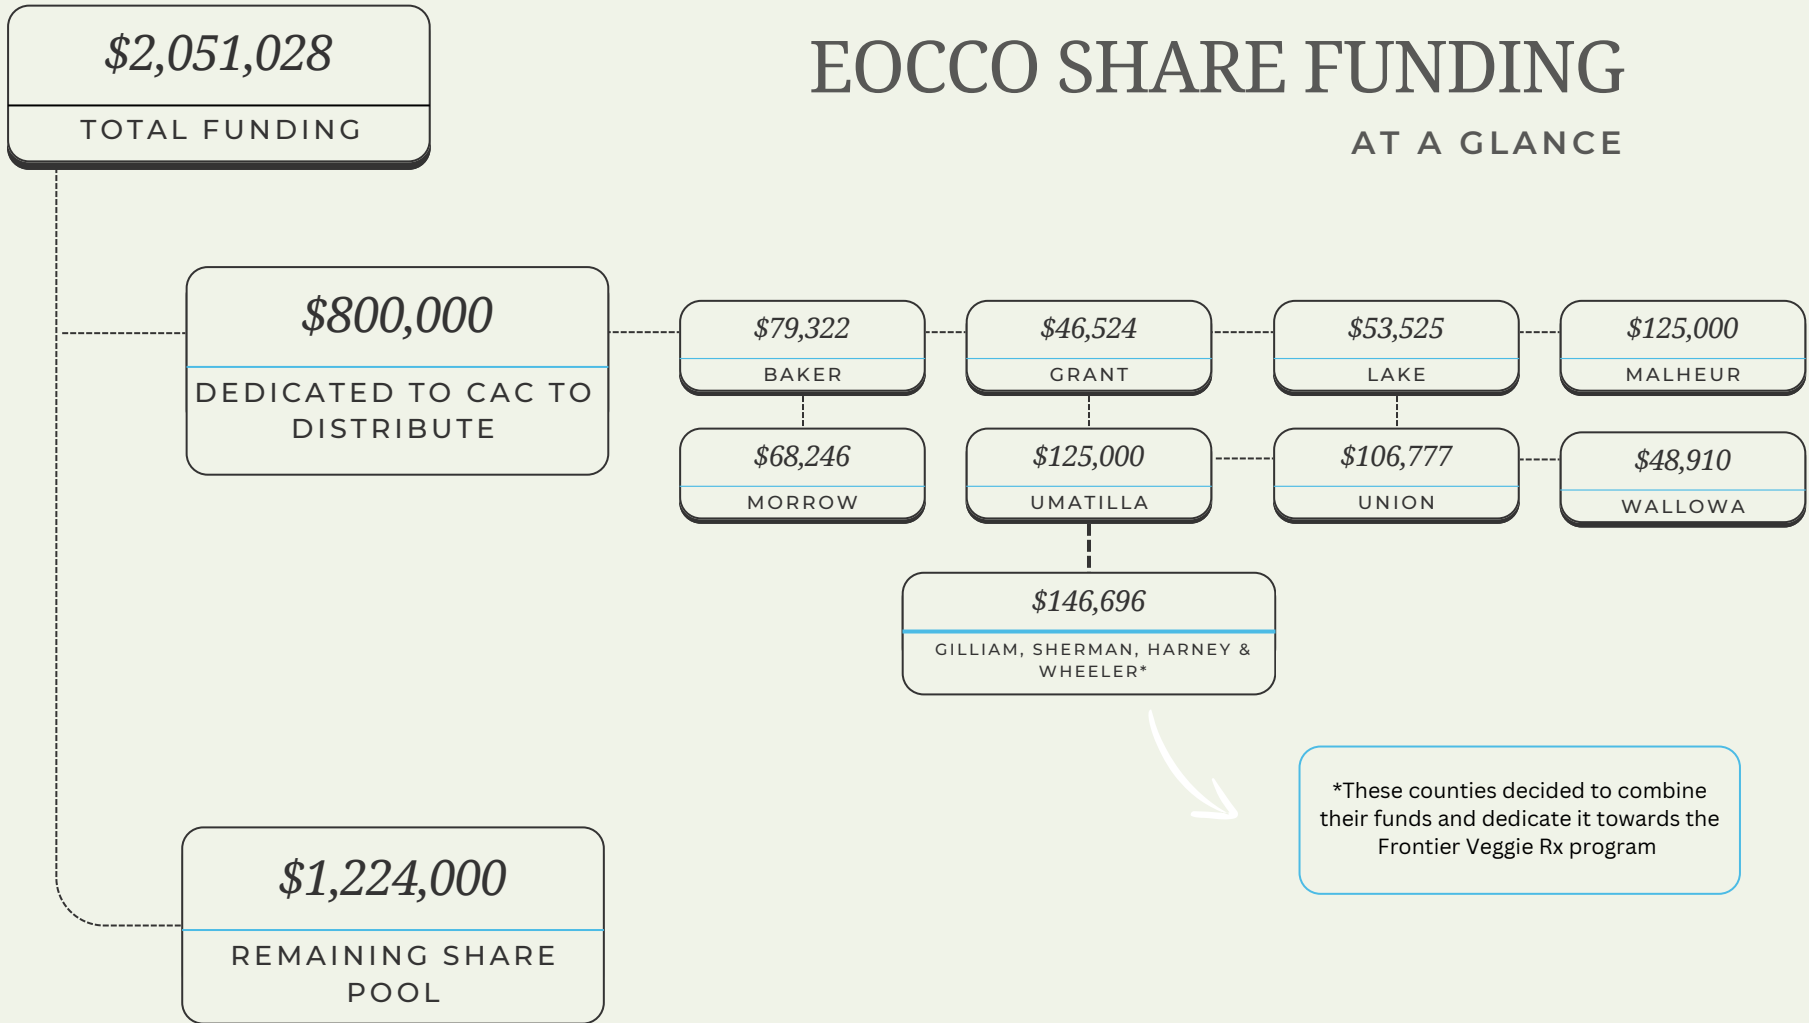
$2,051,028
TOTAL FUNDING

EOCCO SHARE FUNDING
AT A GLANCE

$800,000
DEDICATED TO CAC TO DISTRIBUTE

$79,322
BAKER

$46,524
GRANT

$53,525
LAKE

$125,000
MALHEUR

$68,246
MORROW

$125,000
UMATILLA

$106,777
UNION

$48,910
WALLOWA

$146,696
GILLIAM, SHERMAN, HARNEY & WHEELER*

*These counties decided to combine their funds and dedicate it towards the Frontier Veggie Rx program

$1,224,000
REMAINING SHARE POOL